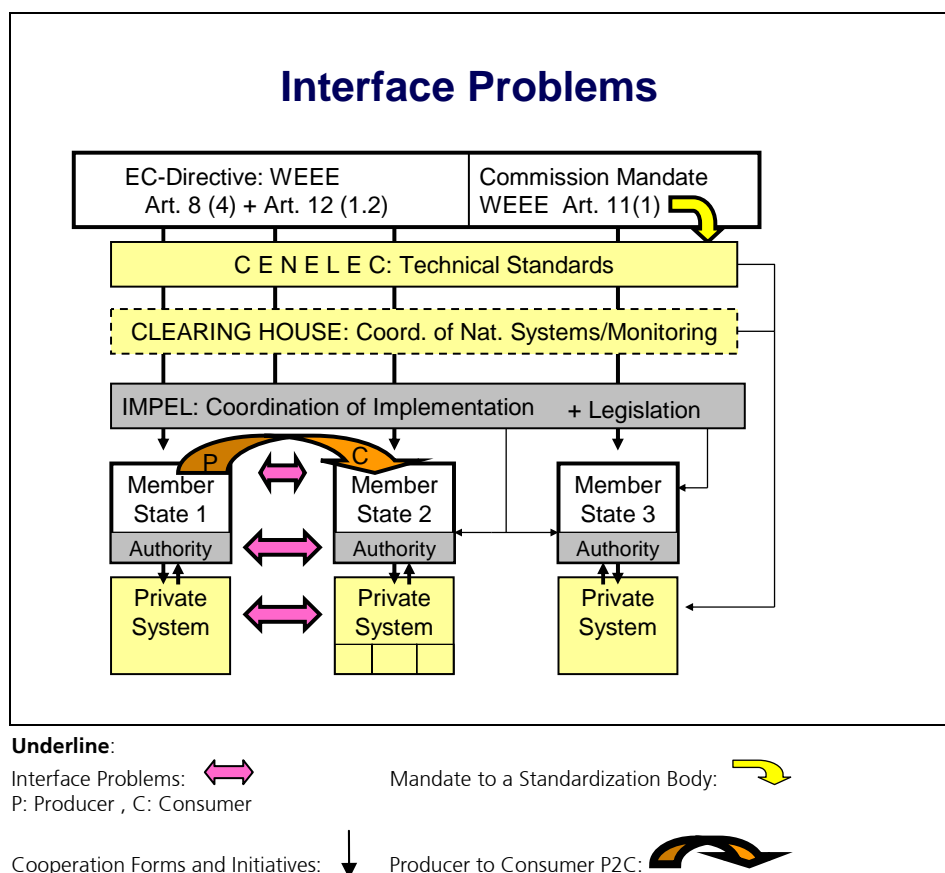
Interface Problems

EC-Directive: WEEE
Art. 8 (4) + Art. 12 (1.2)

Commission Mandate
WEEE Art. 11(1)

C E N E L E C: Technical Standards

CLEARING HOUSE: Coord. of Nat. Systems/Monitoring

IMPEL: Coordination of Implementation + Legislation

P

C

Member State 1

Authority

Private System

Member State 2

Authority

Private System

Member State 3

Authority

Private System

**Underline**:

Interface Problems:

P: Producer , C: Consumer

Mandate to a Standardization Body:

Cooperation Forms and Initiatives:

Producer to Consumer P2C: